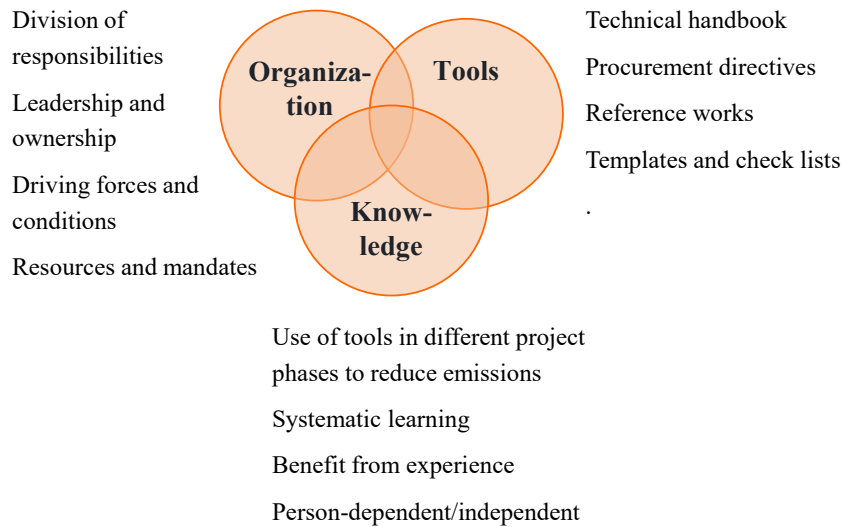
Division of responsibilities

Leadership and ownership

Driving forces and conditions

Resources and mandates

Organization

Tools

Knowledge

Technical handbook

Procurement directives

Reference works

Templates and check lists

.

Use of tools in different project phases to reduce emissions

Systematic learning

Benefit from experience

Person-dependent/independent